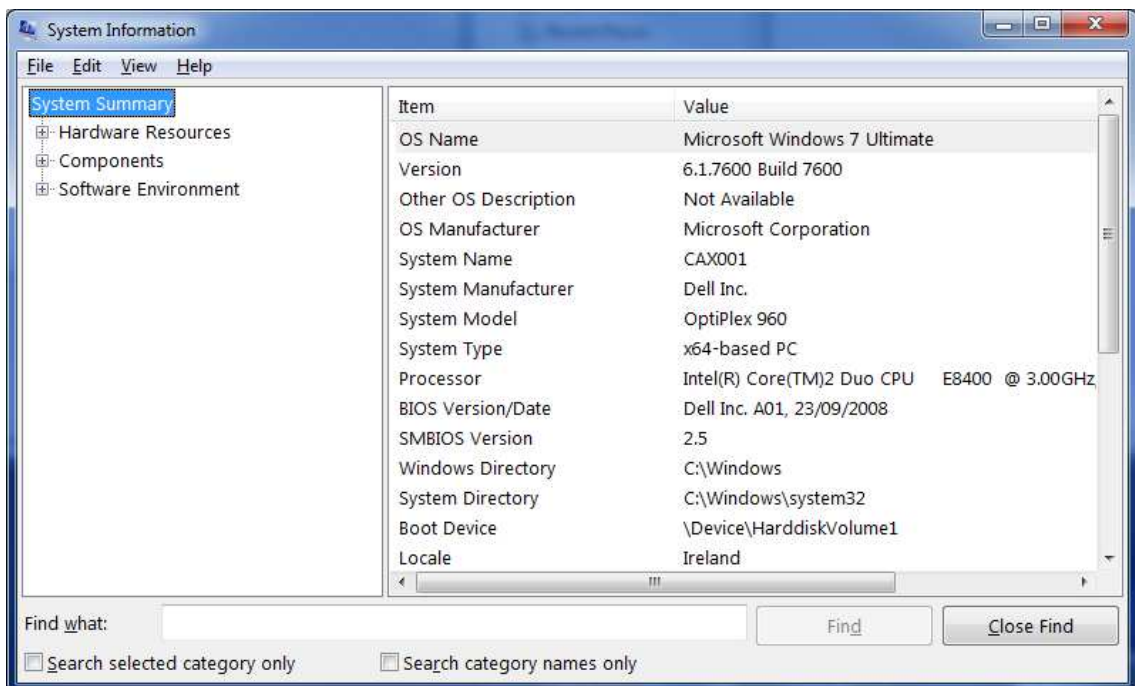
System Information

File Edit View Help

System Summary
Hardware Resources
Components
Software Environment

| Item | Value |
|---|---|
| OS Name | Microsoft Windows 7 Ultimate |
| Version | 6.1.7600 Build 7600 |
| Other OS Description | Not Available |
| OS Manufacturer | Microsoft Corporation |
| System Name | CAX001 |
| System Manufacturer | Dell Inc. |
| System Model | OptiPlex 960 |
| System Type | x64-based PC |
| Processor | Intel(R) Core(TM)2 Duo CPU E8400 @ 3.00GHz |
| BIOS Version/Date | Dell Inc. A01, 23/09/2008 |
| SMBIOS Version | 2.5 |
| Windows Directory | C:\Windows |
| System Directory | C:\Windows\system32 |
| Boot Device | \Device\HarddiskVolume1 |
| Locale | Ireland |

Find what:
Find
Close Find
Search selected category only
Search category names only